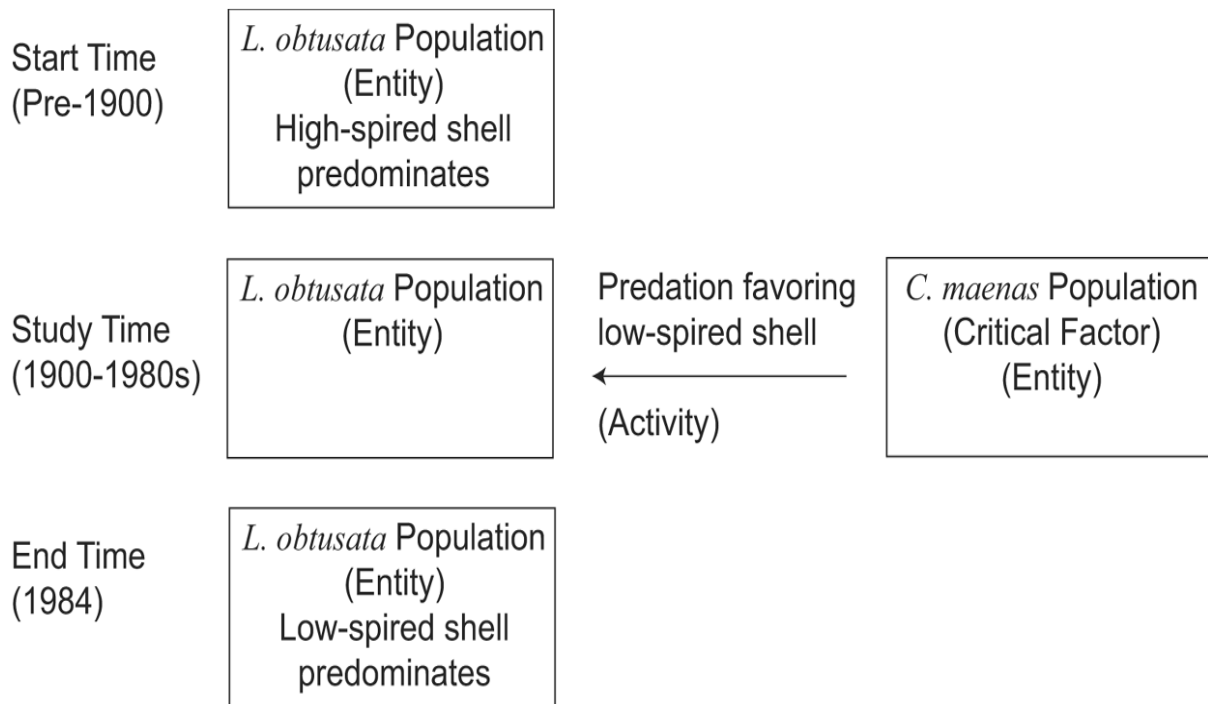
Start Time
(Pre-1900)

L. obtusata Population
(Entity)
High-spired shell
predominates

Study Time
(1900-1980s)

L. obtusata Population
(Entity)

Predation favoring
low-spired shell

(Activity)

C. maenas Population
(Critical Factor)
(Entity)

End Time
(1984)

L. obtusata Population
(Entity)
Low-spired shell
predominates